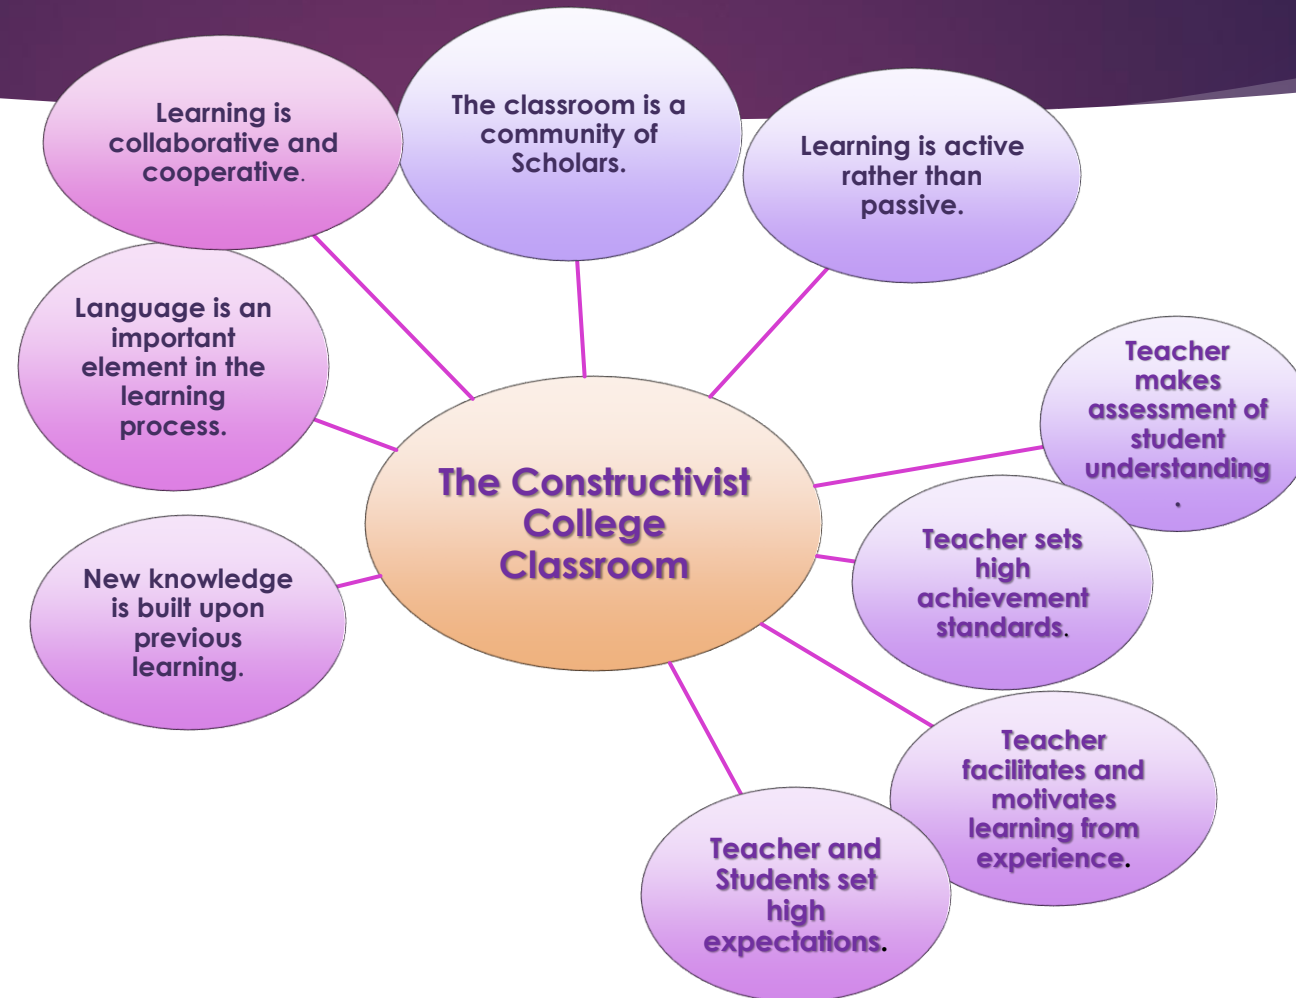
Learning is collaborative and cooperative.

The classroom is a community of Scholars.

Learning is active rather than passive.

Language is an important element in the learning process.

The Constructivist College Classroom

Teacher makes assessment of student understanding.

Teacher sets high achievement standards.

New knowledge is built upon previous learning.

Teacher facilitates and motivates learning from experience.

Teacher and Students set high expectations.